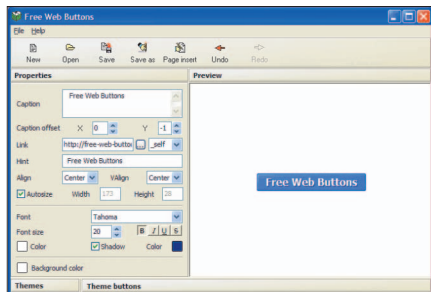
Free Web Buttons
File Help
New Open Save Save as Page insert Undo Redo
Properties
Preview
Caption
Free Web Buttons
Caption offset X 0 Y -1
Link http://free-web-butto _self
Hint Free Web Buttons
Align Center VAlign Center
Autosize Width 173 Height 28
Font Tahoma
Font size 20 B I U S
Color Shadow Color
Background color
Themes
Theme buttons
Free Web Buttons